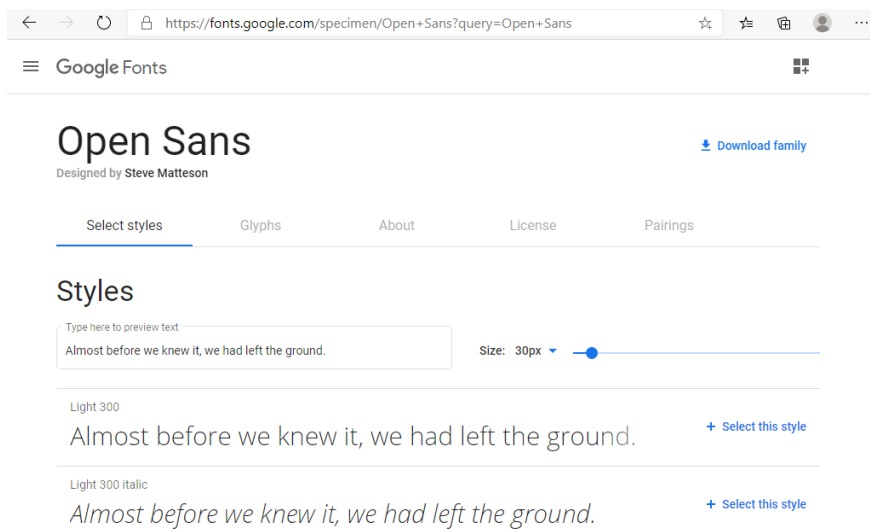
https://fonts.google.com/specimen/Open+Sans?query=Open+Sans

Google Fonts

Open Sans
Designed by Steve Matteson

Download family

Select styles
Glyphs
About
License
Pairings

Styles

Type here to preview text
Almost before we knew it, we had left the ground.

Size: 30px

Light 300
Almost before we knew it, we had left the ground.
+ Select this style

Light 300 italic
Almost before we knew it, we had left the ground.
+ Select this style